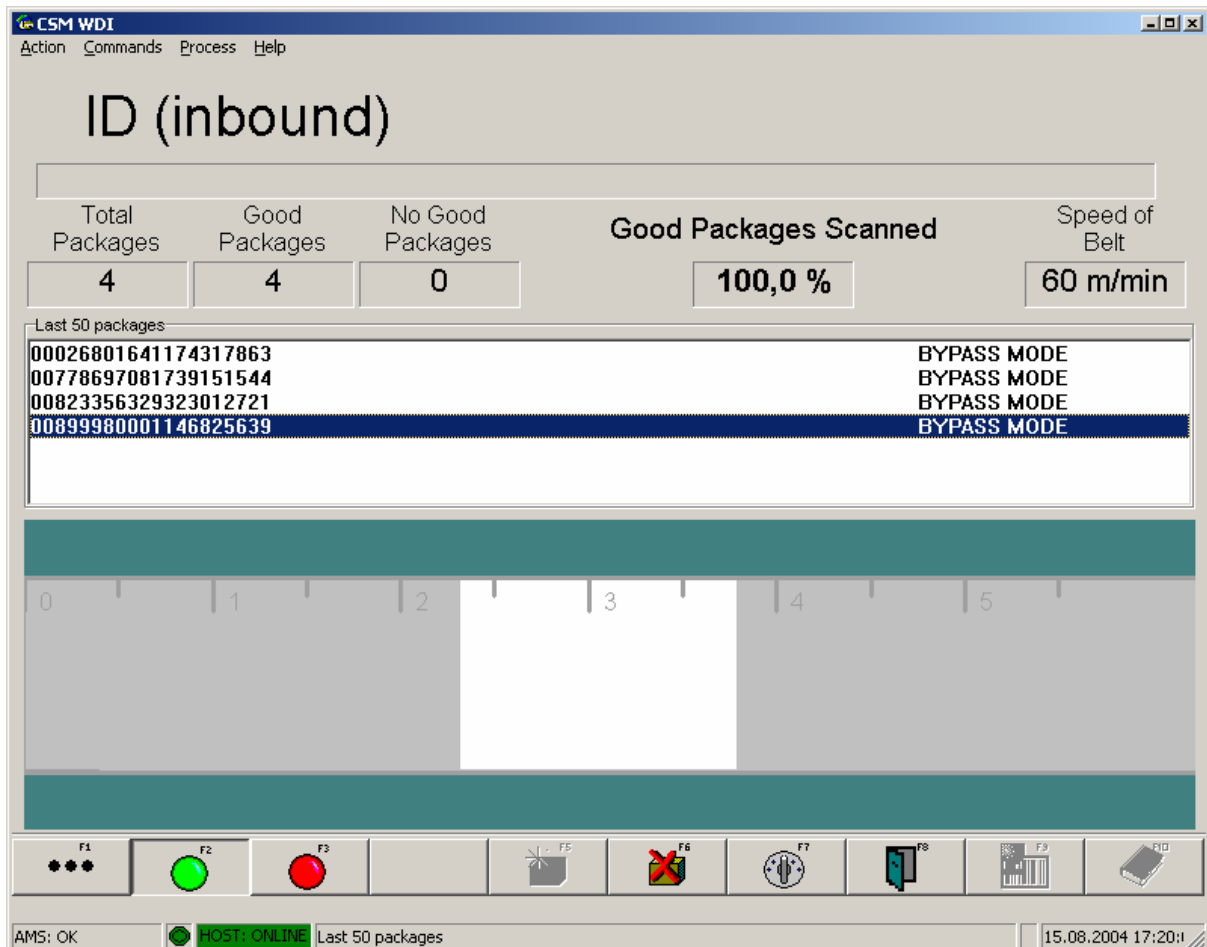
CSM WDI
Action Commands Process Help

ID (inbound)

Total Packages
4

Good Packages
4

No Good Packages
0

Good Packages Scanned
100,0 %

Speed of Belt
60 m/min

Last 50 packages

| | |
|---|---|
| 00026801641174317863 | BYPASS MODE |
| 00778697081739151544 | BYPASS MODE |
| 00823356329323012721 | BYPASS MODE |
| 00899980001146825639 | BYPASS MODE |

0 1 2 3 4 5

F1 F2 F3 F5 F6 F7 F8 F9 F10

AMS: OK HOST: ONLINE Last 50 packages 15.08.2004 17:20:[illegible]